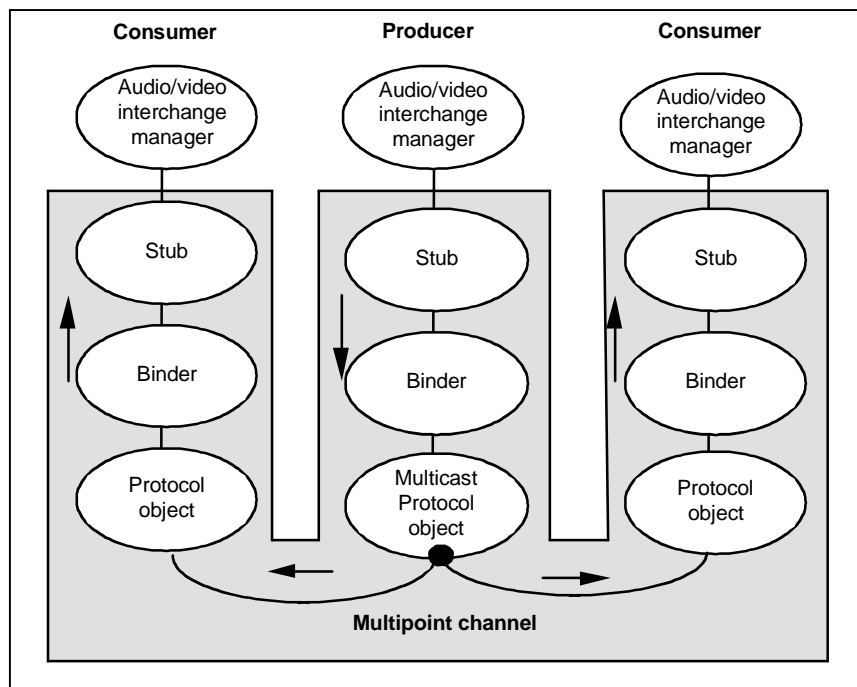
Consumer

Producer

Consumer

Audio/video interchange manager

Audio/video interchange manager

Audio/video interchange manager

Stub

Stub

Stub

Binder

Binder

Binder

Protocol object

Multicast Protocol object

Protocol object

Multipoint channel